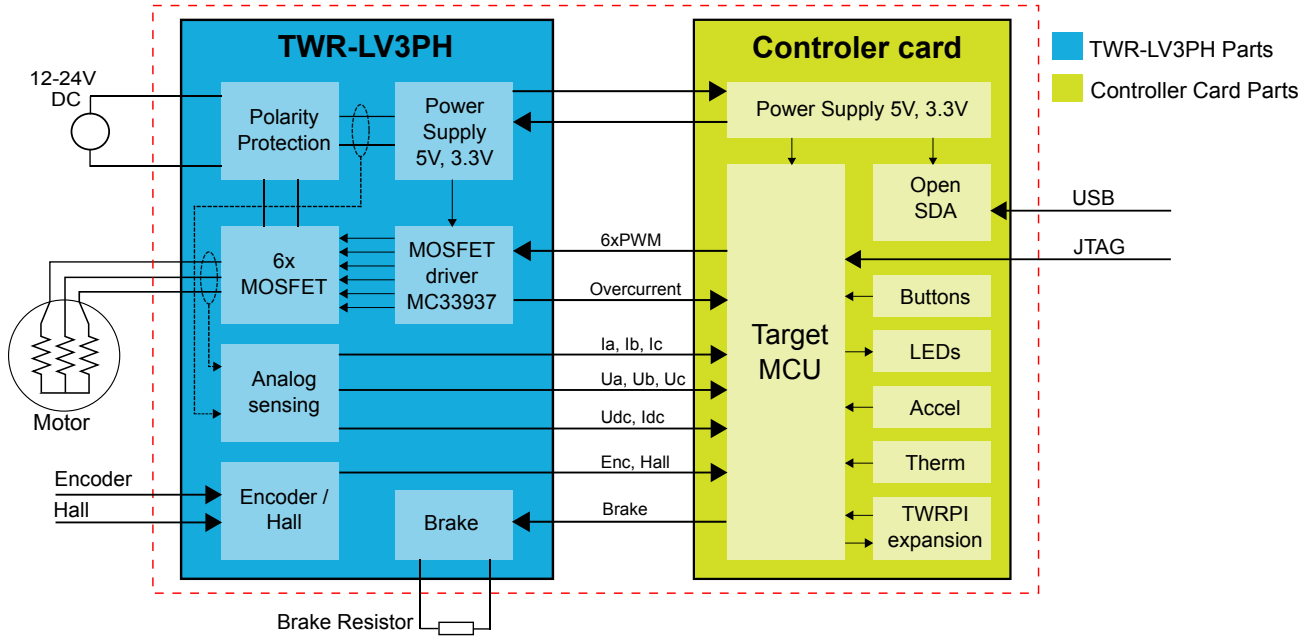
TWR-LV3PH

Controler card

TWR-LV3PH Parts

Controller Card Parts

12-24V DC

Polarity Protection

Power Supply 5V, 3.3V

Power Supply 5V, 3.3V

Open SDA

USB

JTAG

6x MOSFET

MOSFET driver MC33937

6xPWM

Overcurrent

Target MCU

Buttons

LEDs

Accel

Therm

TWRPI expansion

Analog sensing

Ia, Ib, Ic

Ua, Ub, Uc

Udc, Idc

Enc, Hall

Brake

Motor

Encoder

Hall

Encoder / Hall

Brake

Brake Resistor